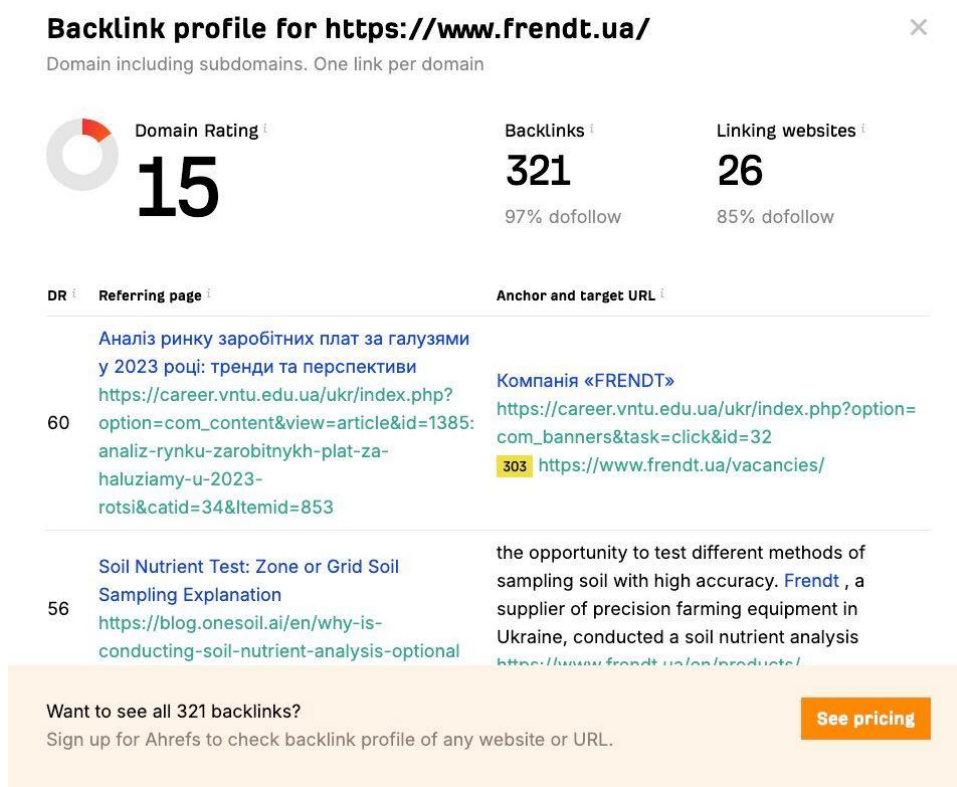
Backlink profile for https://www.frendt.ua/

Domain including subdomains. One link per domain

Domain Rating
15

Backlinks
321
97% dofollow

Linking websites
26
85% dofollow

| DR | Referring page | Anchor and target URL |
|---|---|---|
| 60 | Аналіз ринку заробітних плат за галузями у 2023 році: тренди та перспективи https://career.vntu.edu.ua/ukr/index.php?option=com_content&view=article&id=1385:analiz-rynku-zarobitnykh-plat-za-haluziamy-u-2023-rotsi&catid=34&Itemid=853 | Компанія «FRENDT» https://career.vntu.edu.ua/ukr/index.php?option=com_banners&task=click&id=32 303 https://www.frendt.ua/vacancies/ |
| 56 | Soil Nutrient Test: Zone or Grid Soil Sampling Explanation https://blog.onesoil.ai/en/why-is-conducting-soil-nutrient-analysis-optional | the opportunity to test different methods of sampling soil with high accuracy. Frendt , a supplier of precision farming equipment in Ukraine, conducted a soil nutrient analysis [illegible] |

Want to see all 321 backlinks?
Sign up for Ahrefs to check backlink profile of any website or URL.

See pricing